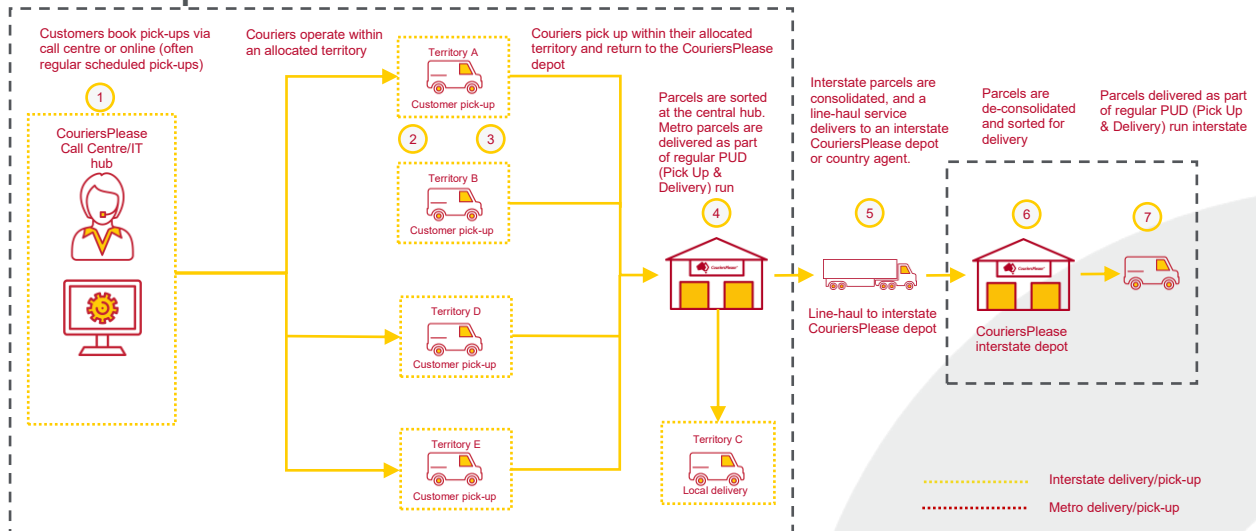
Customers book pick-ups via call centre or online (often regular scheduled pick-ups)

1

CouriersPlease Call Centre/IT hub

Couriers operate within an allocated territory

Territory A
Customer pick-up

2

3

Territory B
Customer pick-up

Territory D
Customer pick-up

Territory E
Customer pick-up

Couriers pick up within their allocated territory and return to the CouriersPlease depot

Parcels are sorted at the central hub. Metro parcels are delivered as part of regular PUD (Pick Up & Delivery) run

4

CouriersPlease

Territory C
Local delivery

Interstate parcels are consolidated, and a line-haul service delivers to an interstate CouriersPlease depot or country agent.

5

Line-haul to interstate CouriersPlease depot

Parcels are de-consolidated and sorted for delivery

6

CouriersPlease

CouriersPlease interstate depot

Parcels delivered as part of regular PUD (Pick Up & Delivery) run interstate

7

Interstate delivery/pick-up

Metro delivery/pick-up